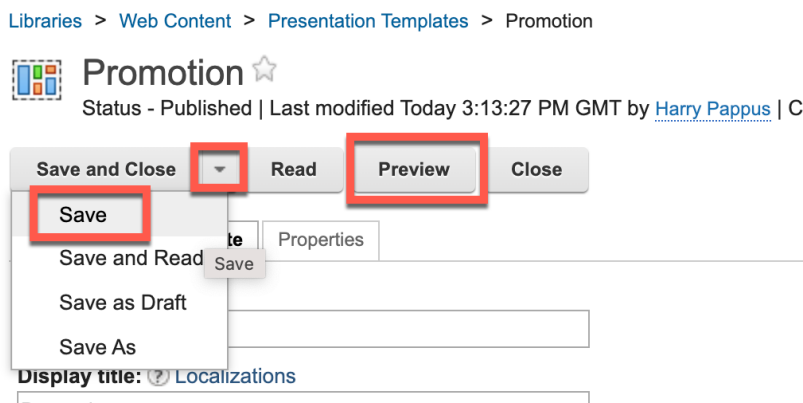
Libraries > Web Content > Presentation Templates > Promotion

Promotion

Status - Published | Last modified Today 3:13:27 PM GMT by Harry Pappus | C

Save and Close

Read

Preview

Close

Save

Save and Read

Save

Save as Draft

Save As

te

Properties

Display title: ? Localizations